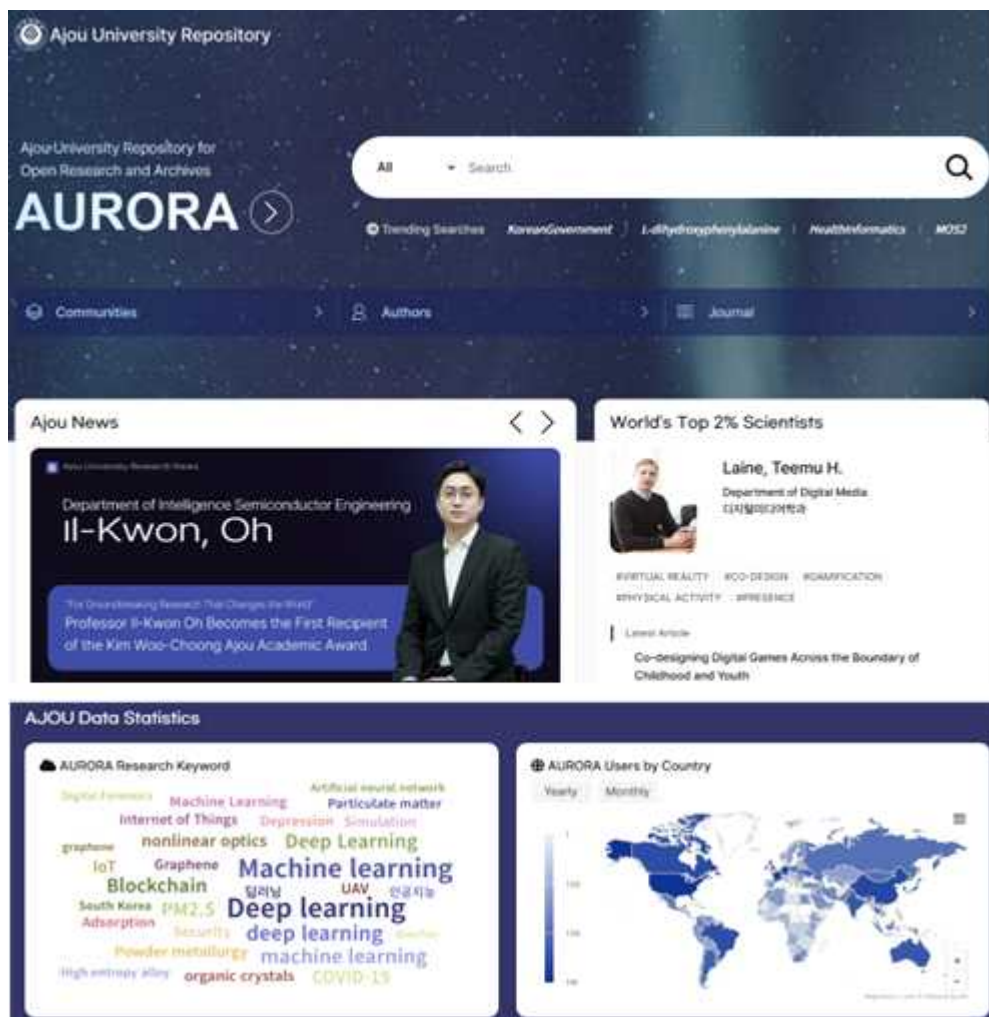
Ajou University Repository

Ajou University Repository for Open Research and Archives

AURORA

All Search

Trending Searches KoreanGovernment L-dihydroxyphenylalanine HealthInformatics MOS2

Communities Authors Journal

Ajou News

Ajou University Research Award

Department of Intelligence Semiconductor Engineering

Il-Kwon, Oh

"For Groundbreaking Research That Changes the World"

Professor Il-Kwon Oh Becomes the First Recipient of the Kim Woo-Choong Ajou Academic Award

World's Top 2% Scientists

Laine, Teemu H.

Department of Digital Media

디지털미디어학과

#VIRTUAL REALITY #CO-DESIGN #GAMIFICATION #PHYSICAL ACTIVITY #PRESENCE

Latest Article

Co-designing Digital Games Across the Boundary of Childhood and Youth

AJOU Data Statistics

AURORA Research Keyword

Digital Forensics Machine Learning Artificial neural network Particulate matter Internet of Things Depression Simulation graphene nonlinear optics Deep Learning IoT Graphene Machine learning Blockchain 딥러닝 UAV 인공지능 South Korea PM2.5 Deep learning Adsorption Security deep learning Powder metallurgy machine learning High entropy alloy organic crystals COVID-19

AURORA Users by Country

Yearly Monthly